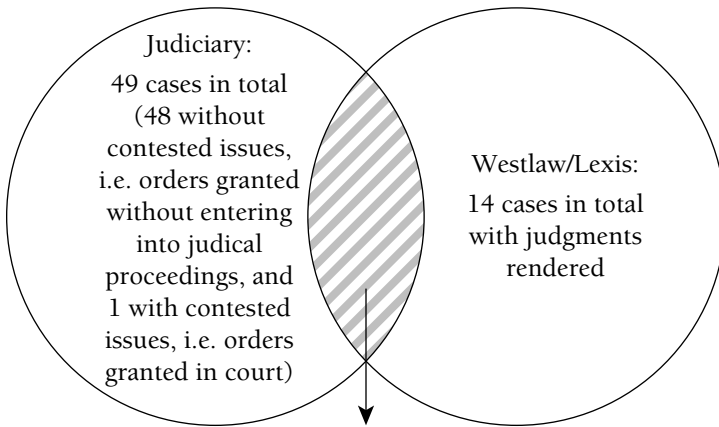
Judiciary:

49 cases in total (48 without contested issues, i.e. orders granted without entering into judical proceedings, and 1 with contested issues, i.e. orders granted in court)

Westlaw/Lexis:

14 cases in total with judgments rendered